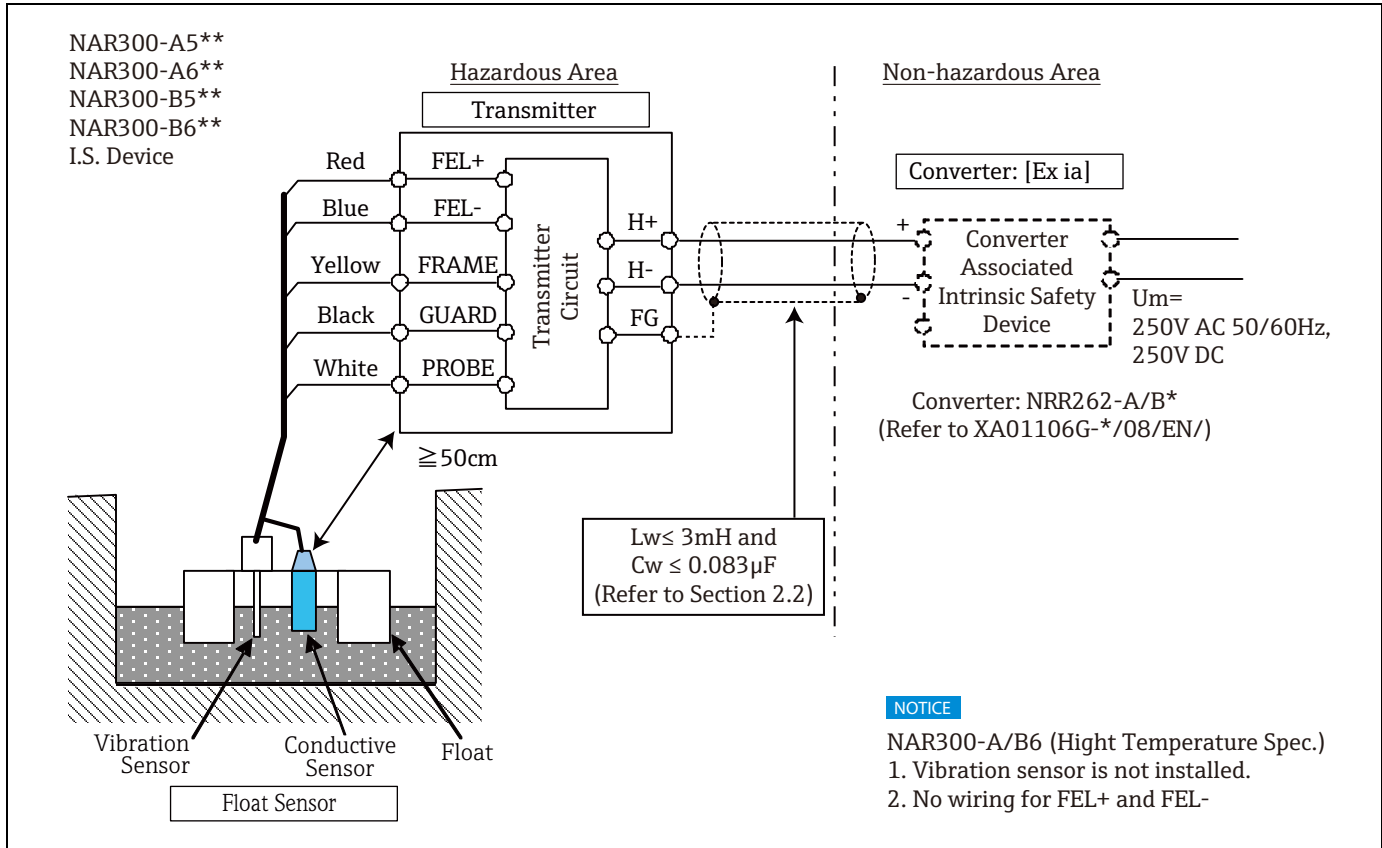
NAR300-A5**
NAR300-A6**
NAR300-B5**
NAR300-B6**
I.S. Device

Hazardous Area

Transmitter

Non-hazardous Area

Red
Blue
Yellow
Black
White

FEL+
FEL-
FRAME
GUARD
PROBE

Transmitter Circuit

H+
H-
FG

Converter: [Ex ia]

+
-

Converter Associated Intrinsic Safety Device

Um= 250V AC 50/60Hz, 250V DC

Converter: NRR262-A/B*
(Refer to XA01106G-*/08/EN/)

≧50cm

Lw≤ 3mH and
Cw ≤ 0.083μF
(Refer to Section 2.2)

Vibration Sensor
Conductive Sensor
Float

Float Sensor

NOTICE

NAR300-A/B6 (Hight Temperature Spec.)
1. Vibration sensor is not installed.
2. No wiring for FEL+ and FEL-